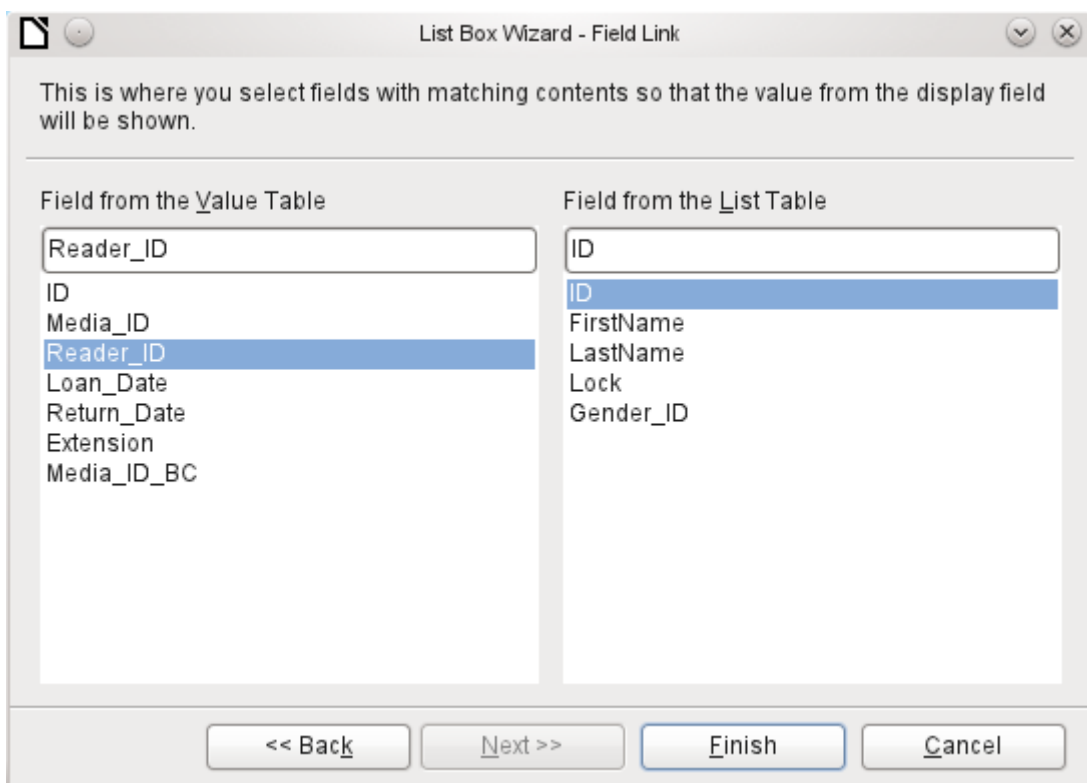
List Box Wizard - Field Link

This is where you select fields with matching contents so that the value from the display field will be shown.

Field from the Value Table

Reader_ID

ID
Media_ID
Reader_ID
Loan_Date
Return_Date
Extension
Media_ID_BC

Field from the List Table

ID

ID
FirstName
LastName
Lock
Gender_ID

<< Back Next >> Finish Cancel